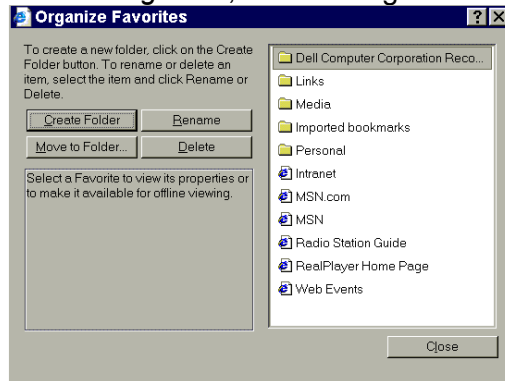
Organize Favorites

?

To create a new folder, click on the Create Folder button. To rename or delete an item, select the item and click Rename or Delete.

Create Folder

Rename

Move to Folder...

Delete

Select a Favorite to view its properties or to make it available for offline viewing.

Dell Computer Corporation Reco...

Links

Media

Imported bookmarks

Personal

Intranet

MSN.com

MSN

Radio Station Guide

RealPlayer Home Page

Web Events

Close